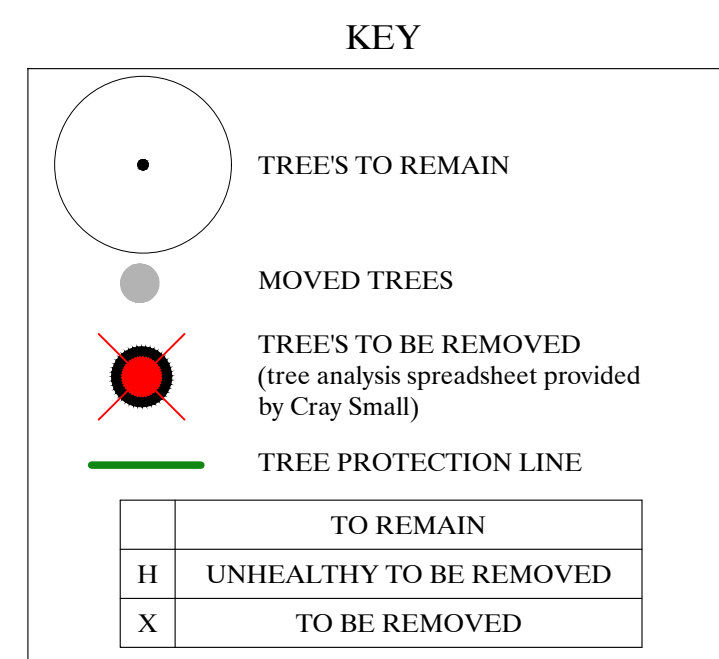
KEY

TREE'S TO REMAIN

MOVED TREES

TREE'S TO BE REMOVED
(tree analysis spreadsheet provided by Cray Small)

TREE PROTECTION LINE

| | TO REMAIN |
|---|---|
| H | UNHEALTHY TO BE REMOVED |
| X | TO BE REMOVED |